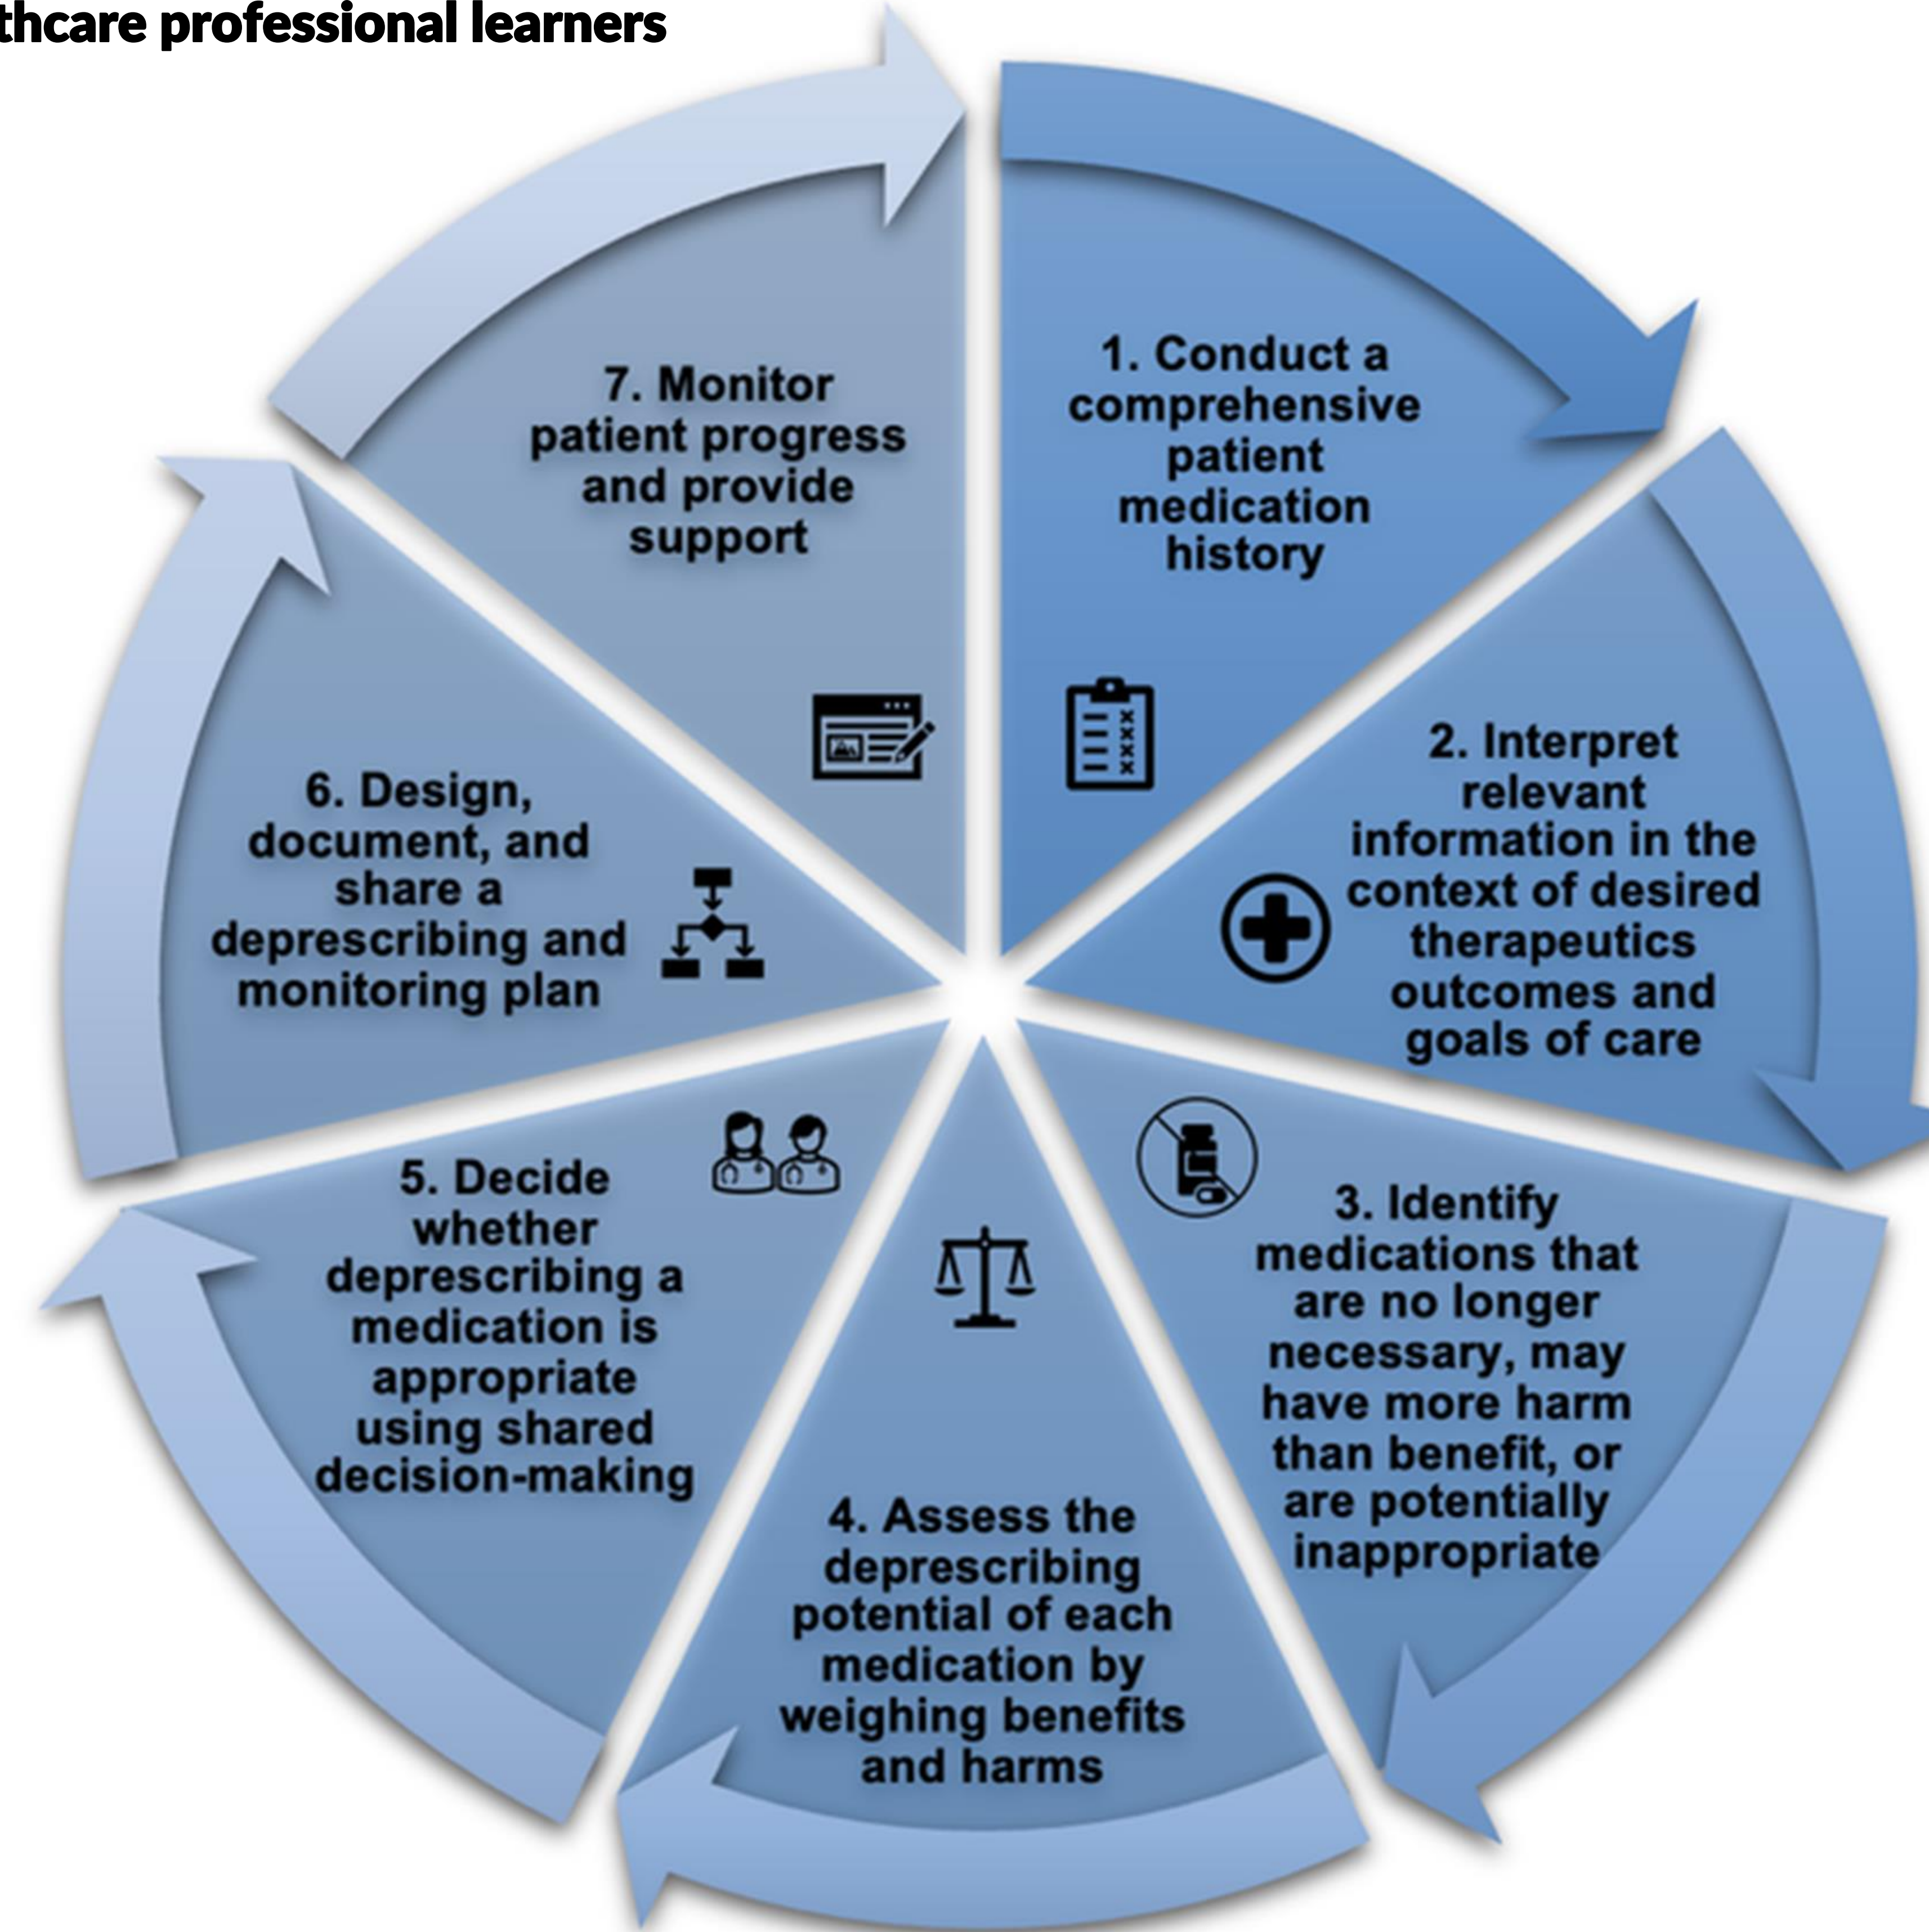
thcare professional learners

1. Conduct a comprehensive patient medication history

2. Interpret relevant information in the context of desired therapeutics outcomes and goals of care

3. Identify medications that are no longer necessary, may have more harm than benefit, or are potentially inappropriate

4. Assess the deprescribing potential of each medication by weighing benefits and harms

5. Decide whether deprescribing a medication is appropriate using shared decision-making

6. Design, document, and share a deprescribing and monitoring plan

7. Monitor patient progress and provide support